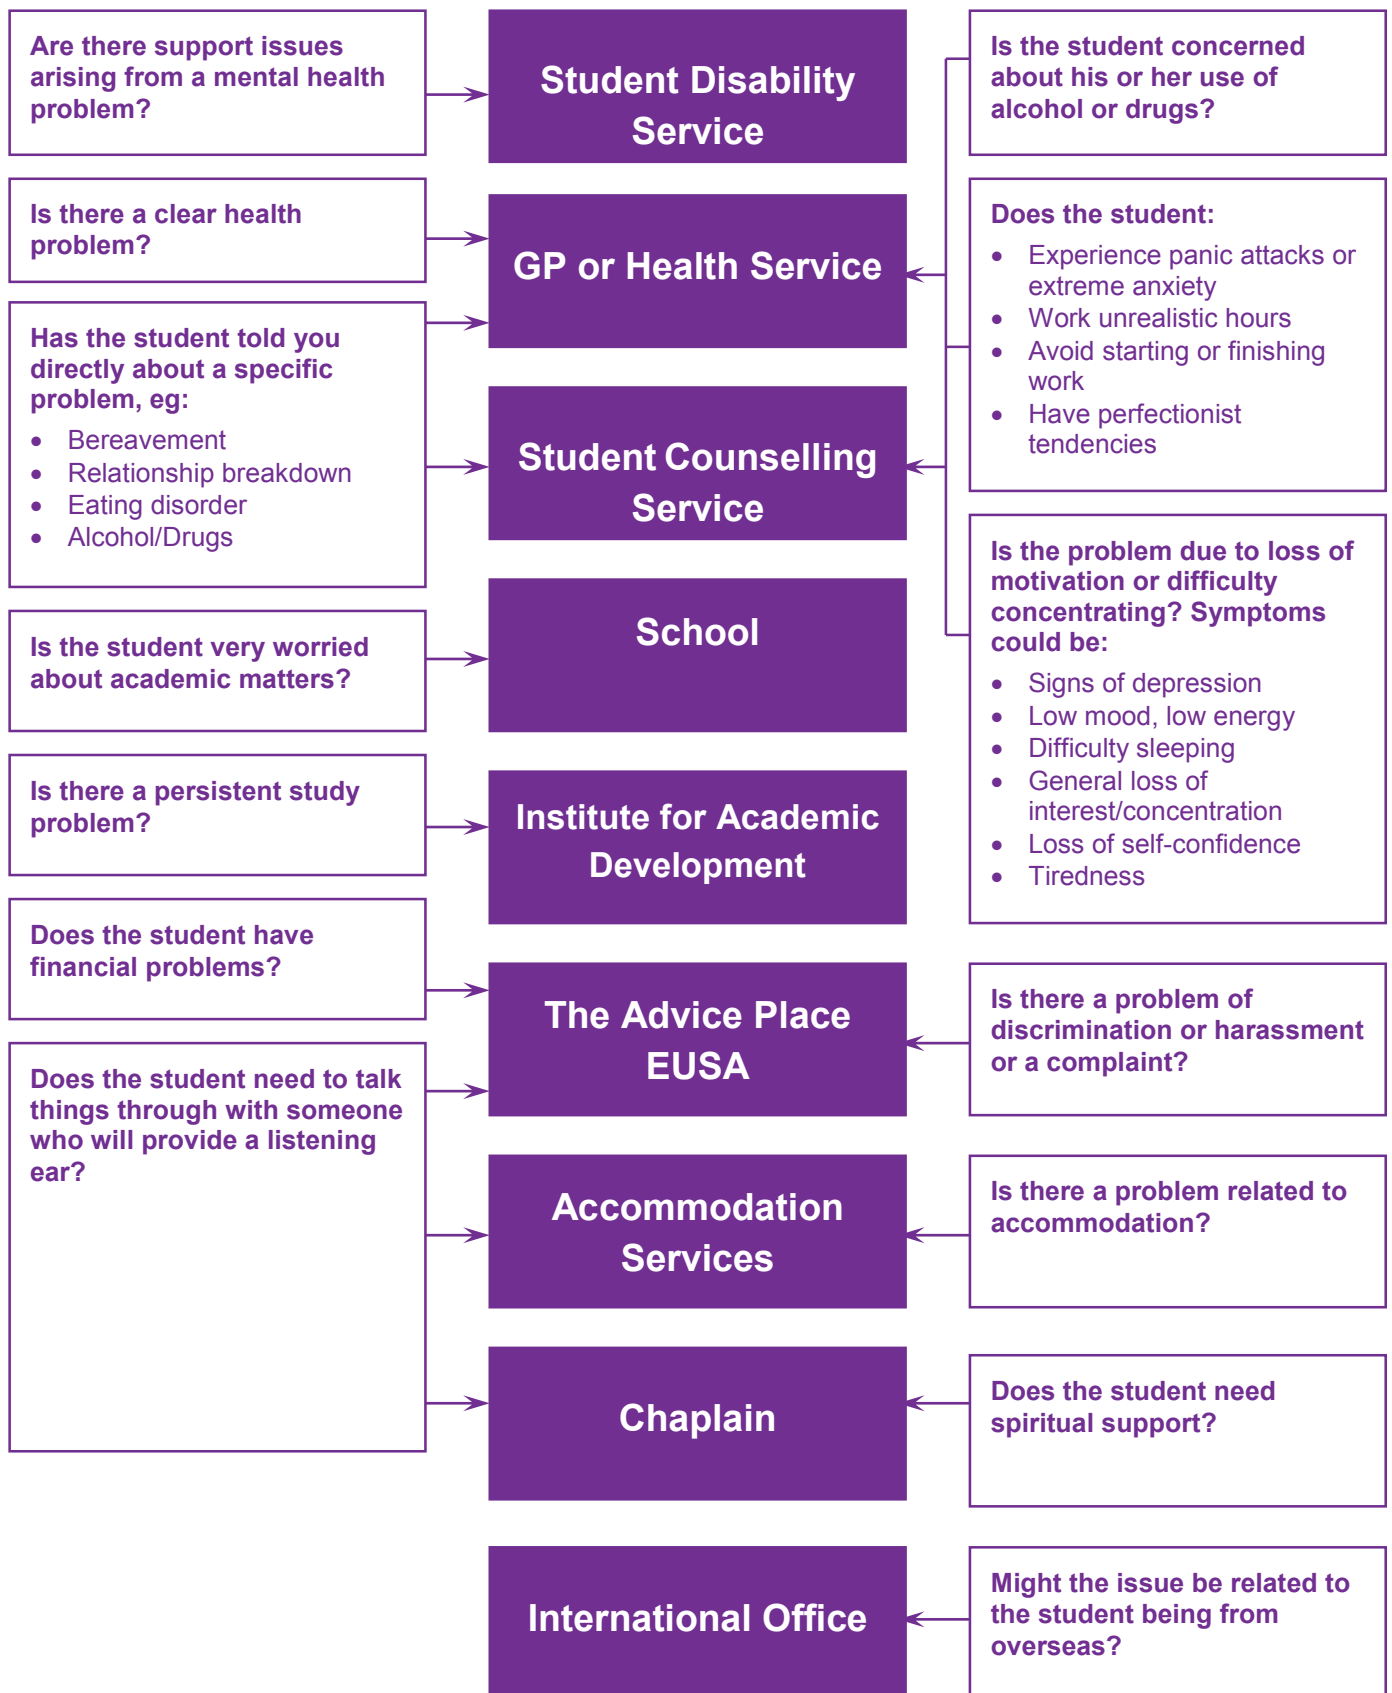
Are there support issues arising from a mental health problem?

Student Disability Service

Is the student concerned about his or her use of alcohol or drugs?

Is there a clear health problem?

GP or Health Service

Does the student:
- Experience panic attacks or extreme anxiety
- Work unrealistic hours
- Avoid starting or finishing work
- Have perfectionist tendencies

Has the student told you directly about a specific problem, eg:
- Bereavement
- Relationship breakdown
- Eating disorder
- Alcohol/Drugs

Student Counselling Service

Is the problem due to loss of motivation or difficulty concentrating? Symptoms could be:
- Signs of depression
- Low mood, low energy
- Difficulty sleeping
- General loss of interest/concentration
- Loss of self-confidence
- Tiredness

Is the student very worried about academic matters?

School

Is there a persistent study problem?

Institute for Academic Development

Does the student have financial problems?

The Advice Place EUSA

Is there a problem of discrimination or harassment or a complaint?

Does the student need to talk things through with someone who will provide a listening ear?

Accommodation Services

Is there a problem related to accommodation?

Chaplain

Does the student need spiritual support?

International Office

Might the issue be related to the student being from overseas?